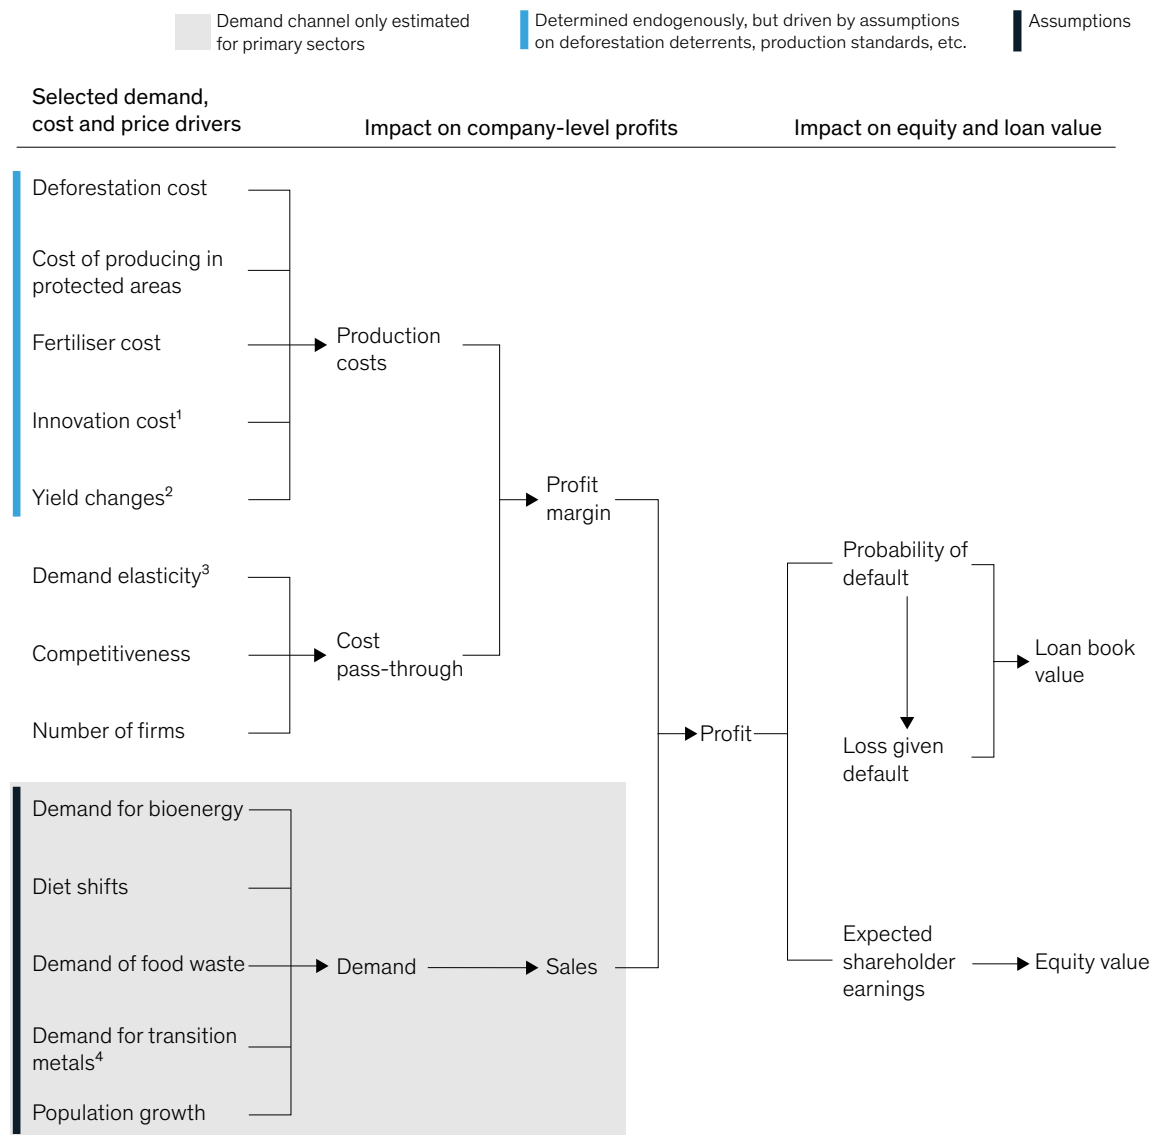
Demand channel only estimated for primary sectors

Determined endogenously, but driven by assumptions on deforestation deterrents, production standards, etc.

Assumptions

Selected demand, cost and price drivers

Impact on company-level profits

Impact on equity and loan value

Deforestation cost

Cost of producing in protected areas

Fertiliser cost

Innovation cost$^1$

Yield changes$^2$

Production costs

Profit margin

Demand elasticity$^3$

Competitiveness

Number of firms

Cost pass-through

Profit

Probability of default

Loss given default

Loan book value

Demand for bioenergy

Diet shifts

Demand of food waste

Demand for transition metals$^4$

Population growth

Demand

Sales

Expected shareholder earnings

Equity value